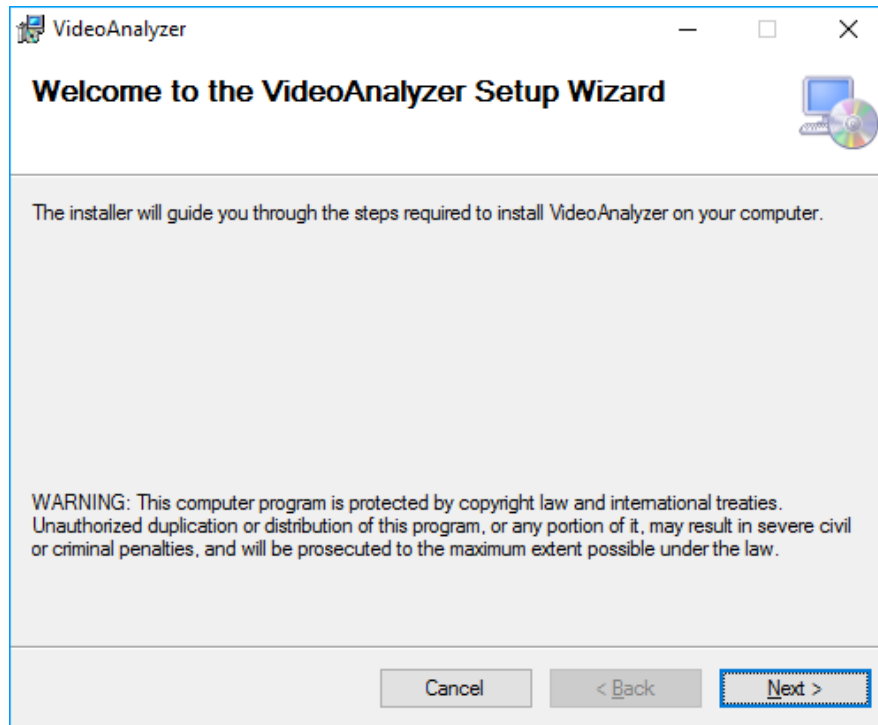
VideoAnalyzer

Welcome to the VideoAnalyzer Setup Wizard

The installer will guide you through the steps required to install VideoAnalyzer on your computer.

WARNING: This computer program is protected by copyright law and international treaties. Unauthorized duplication or distribution of this program, or any portion of it, may result in severe civil or criminal penalties, and will be prosecuted to the maximum extent possible under the law.

Cancel
< Back
Next >